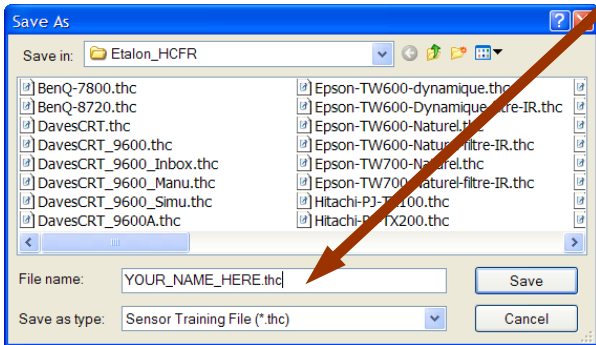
Save As

Save in: Etalon_HCFR

BenQ-7800.thc
BenQ-8720.thc
DavesCRT.thc
DavesCRT_9600.thc
DavesCRT_9600_Inbox.thc
DavesCRT_9600_Manu.thc
DavesCRT_9600_Simu.thc
DavesCRT_9600A.thc

Epson-TW600-dynamique.thc
Epson-TW600-Dynamique-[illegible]tre-IR.thc
Epson-TW600-Naturel.thc
Epson-TW600-Natur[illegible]filtre-IR.thc
Epson-TW700-Naturel.thc
Epson-TW70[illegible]aturel-filtre-IR.thc
Hitachi-PJ-T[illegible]100.thc
Hitachi-P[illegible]TX200.thc

File name: YOUR_NAME_HERE.thc
Save

Save as type: Sensor Training File (*.thc)
Cancel